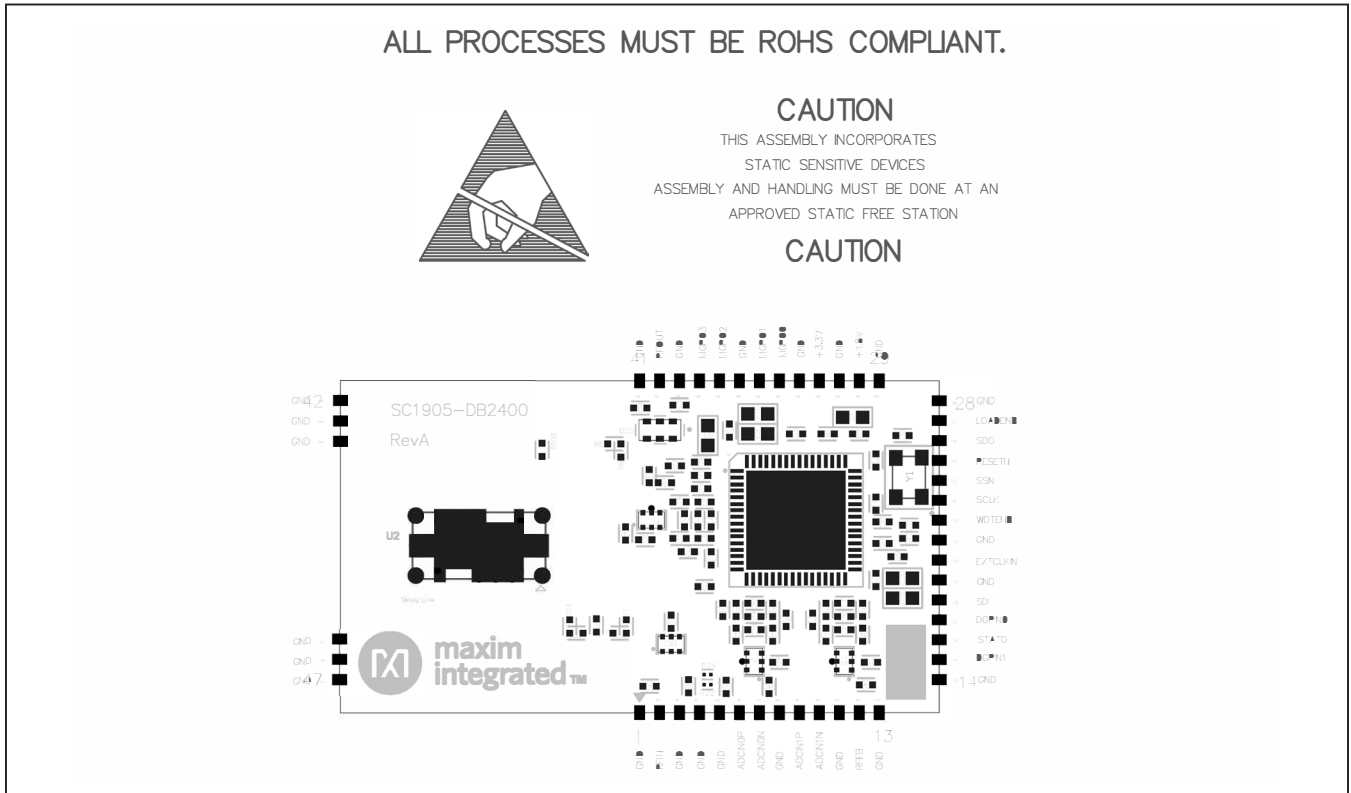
ALL PROCESSES MUST BE ROHS COMPLIANT.

CAUTION
THIS ASSEMBLY INCORPORATES
STATIC SENSITIVE DEVICES
ASSEMBLY AND HANDLING MUST BE DONE AT AN
APPROVED STATIC FREE STATION
CAUTION

SC1905-DB2400
RevA

U2

maxim integrated

GND 42
GND
GND
GND
GND
GND 47

28 GND
LOADEN
SDO
RESETN
SSN
SCLK
WDTEN
GND
EXTCLKIN
GND
SDI
DCPIN0
STATO
DCPIN1
14 GND

1
GND
GND
ADCINOP
ADCINON
GND
ADCIN1P
ADCIN1N
GND
REFB
GND
13

+3.3V
GND
+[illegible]V
GND